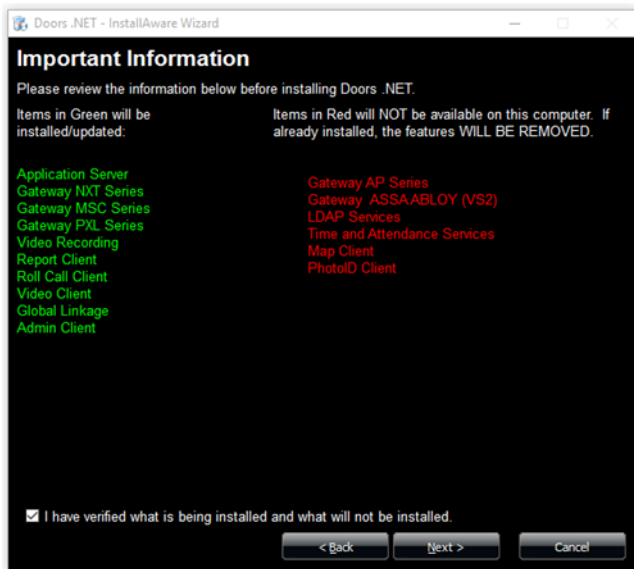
Doors .NET - InstallAware Wizard

Important Information

Please review the information below before installing Doors .NET.

Items in Green will be installed/updated:

Application Server
Gateway NXT Series
Gateway MSC Series
Gateway PXL Series
Video Recording
Report Client
Roll Call Client
Video Client
Global Linkage
Admin Client

Items in Red will NOT be available on this computer. If already installed, the features WILL BE REMOVED.

Gateway AP Series
Gateway ASSA ABLOY (VS2)
LDAP Services
Time and Attendance Services
Map Client
PhotoID Client

I have verified what is being installed and what will not be installed.

< Back
Next >
Cancel